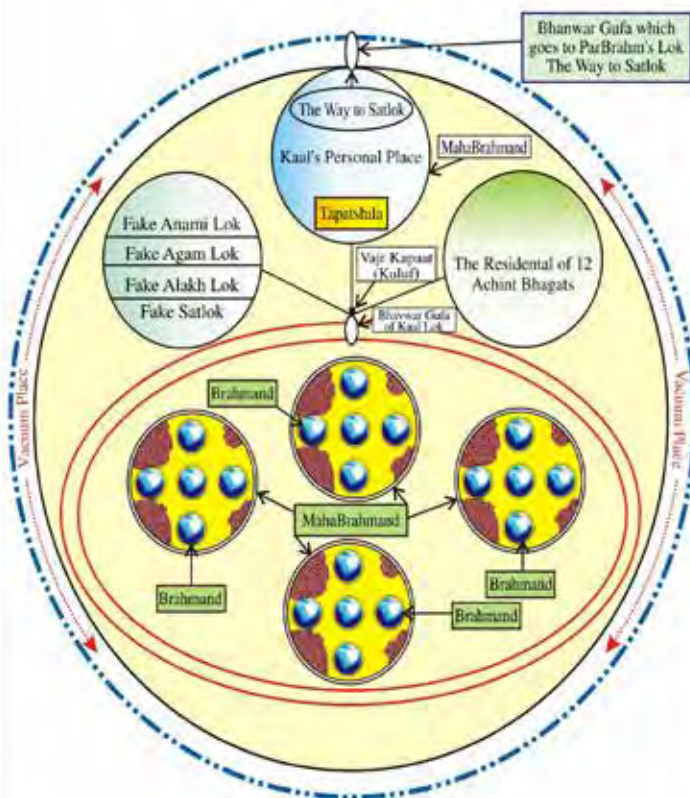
Bhanwar Gufa which goes to ParBrahm's Lok The Way to Satlok

The Way to Satlok

Kaal's Personal Place

MahaBrahmand

Taptshila

Fake Anami Lok
Fake Agam Lok
Fake Alakh Lok
Fake Satlok

Vajr Kapaat (Kuluf)

The Residental of 12 Achint Bhagats

Bhawar Gufa of Kaal Lok

Brahmand

MahaBrahmand

Brahmand

Brahmand

Brahmand

Vacuum Place

Vacuum Place